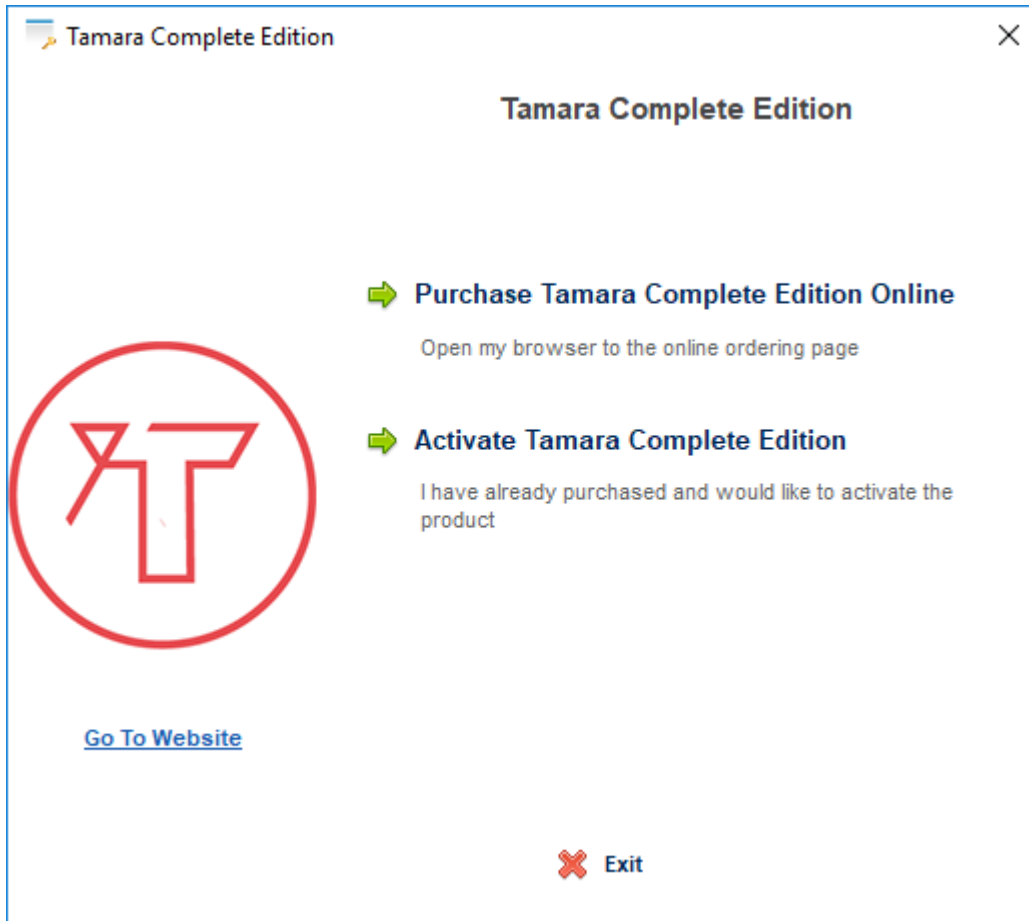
Tamara Complete Edition

Tamara Complete Edition

Purchase Tamara Complete Edition Online

Open my browser to the online ordering page

Activate Tamara Complete Edition

I have already purchased and would like to activate the product

Go To Website

Exit